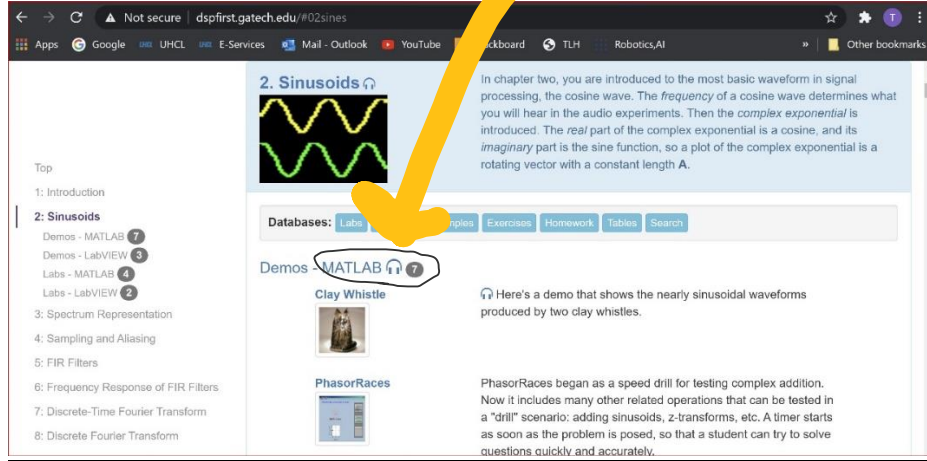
Not secure | dspfirst.gatech.edu/#02sines

T

Apps Google UHCL E-Services Mail - Outlook YouTube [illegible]ckboard TLH Robotics,AI » Other bookmarks

Top
1: Introduction
2: Sinusoids
Demos - MATLAB 7
Demos - LabVIEW 3
Labs - MATLAB 4
Labs - LabVIEW 2
3: Spectrum Representation
4: Sampling and Aliasing
5: FIR Filters
6: Frequency Response of FIR Filters
7: Discrete-Time Fourier Transform
8: Discrete Fourier Transform

2. Sinusoids

In chapter two, you are introduced to the most basic waveform in signal processing, the cosine wave. The *frequency* of a cosine wave determines what you will hear in the audio experiments. Then the *complex exponential* is introduced. The *real* part of the complex exponential is a cosine, and its *imaginary* part is the sine function, so a plot of the complex exponential is a rotating vector with a constant length **A**.

Databases: Labs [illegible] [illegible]mples Exercises Homework Tables Search

Demos - MATLAB 7

Clay Whistle

Here's a demo that shows the nearly sinusoidal waveforms produced by two clay whistles.

PhasorRaces

PhasorRaces began as a speed drill for testing complex addition. Now it includes many other related operations that can be tested in a "drill" scenario: adding sinusoids, z-transforms, etc. A timer starts as soon as the problem is posed, so that a student can try to solve questions quickly and accurately.